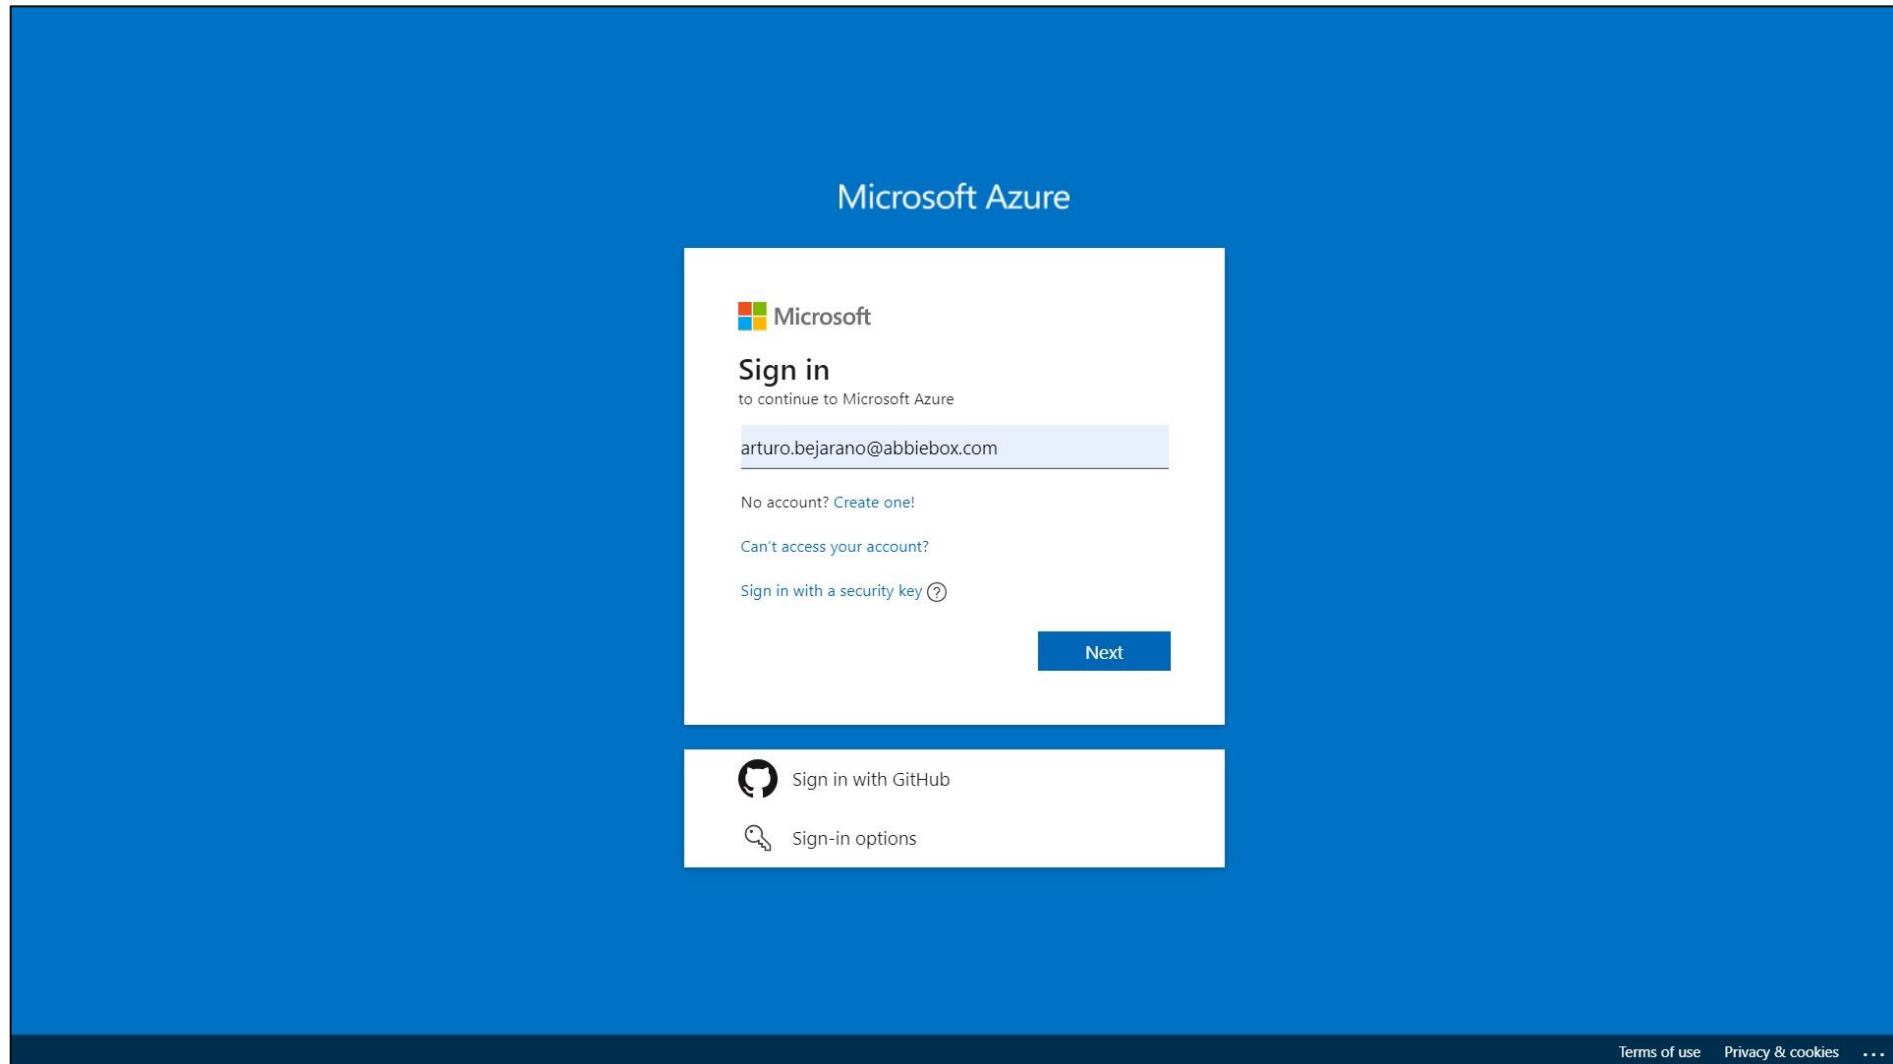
Microsoft Azure

Microsoft

Sign in

to continue to Microsoft Azure

arturo.bejarano@abbiebox.com

No account? Create one!

Can't access your account?

Sign in with a security key ?

Next

Sign in with GitHub

Sign-in options

Terms of use Privacy & cookies ...